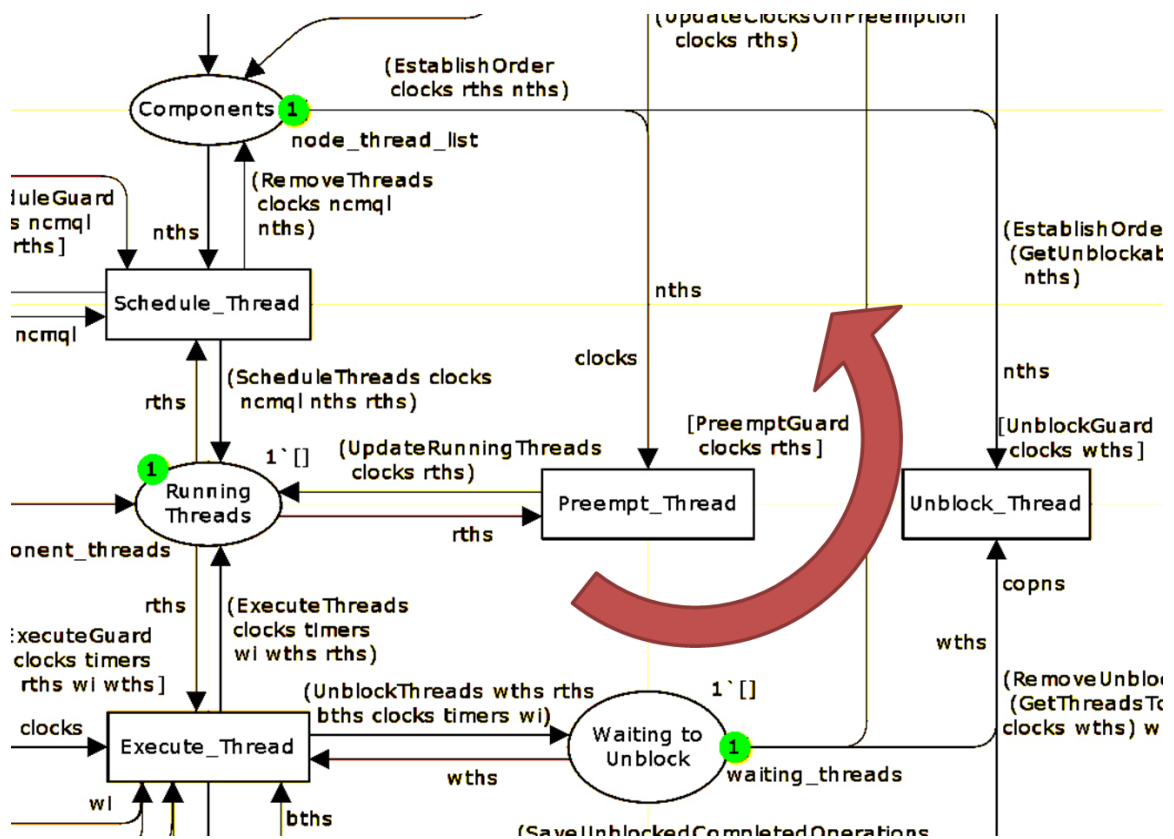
(UpdateClocksOnPreemption clocks rths)

(EstablishOrder clocks rths nths)

Components

1

node_thread_list

duleGuard s ncmql rths]

(RemoveThreads clocks ncmql nths)

nths

(EstablishOrde (GetUnblockab nths)

Schedule_Thread

nths

ncmql

clocks

(ScheduleThreads clocks ncmql nths rths)

nths

rths

[PreemptGuard clocks rths]

[UnblockGuard clocks wths]

1`[]

(UpdateRunningThreads clocks rths)

1

Running Threads

Preempt_Thread

Unblock_Thread

rths

onent_threads

copns

rths

(ExecuteThreads clocks timers wi wths rths)

xecuteGuard clocks timers rths wi wths]

wths

(RemoveUnbloc (GetThreadsTo clocks wths) w

(UnblockThreads wths rths bths clocks timers wi)

1`[]

clocks

Execute_Thread

Waiting to Unblock

1

wths

waiting_threads

wi

bths

(SaveUnblockedCompletedOperations